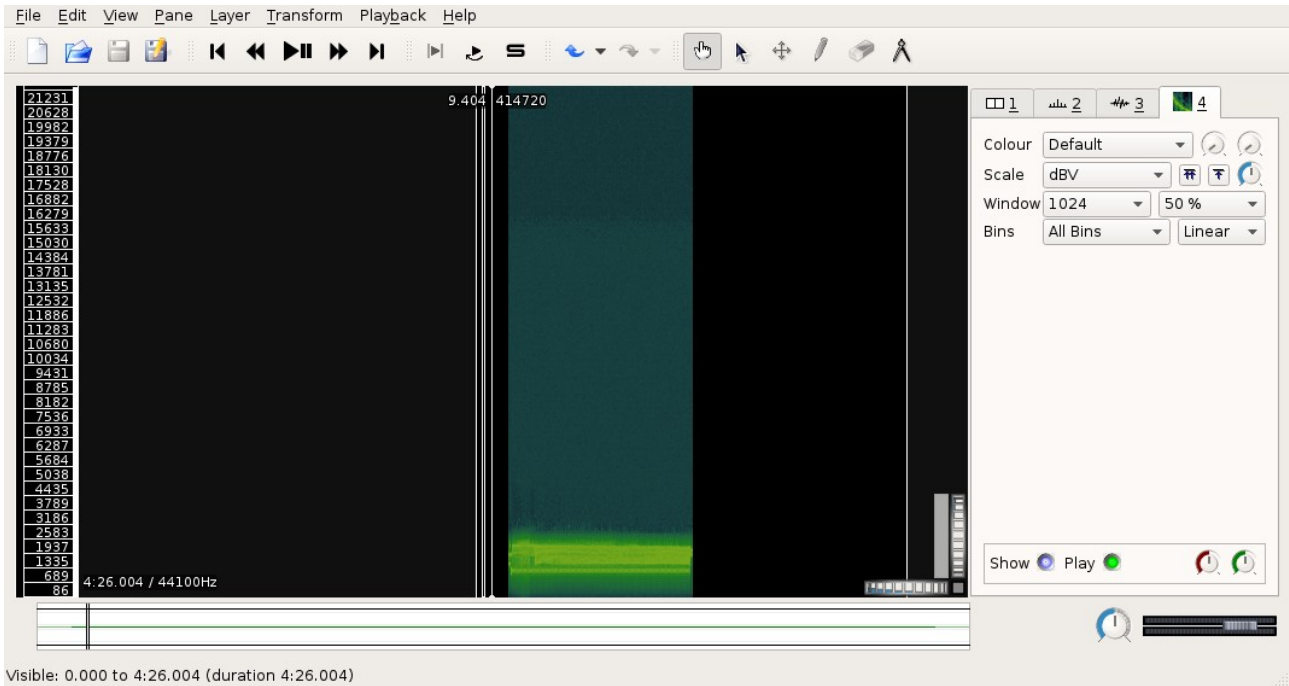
File Edit View Pane Layer Transform Playback Help

21231
20628
19982
19379
18776
18130
17528
16882
16279
15633
15030
14384
13781
13135
12532
11886
11283
10680
10034
9431
8785
8182
7536
6933
6287
5684
5038
4435
3789
3186
2583
1937
1335
689
86

9.404 414720

4:26.004 / 44100Hz

1 2 3 4

Colour Default
Scale dBV
Window 1024 50 %
Bins All Bins Linear

Show Play

Visible: 0.000 to 4:26.004 (duration 4:26.004)